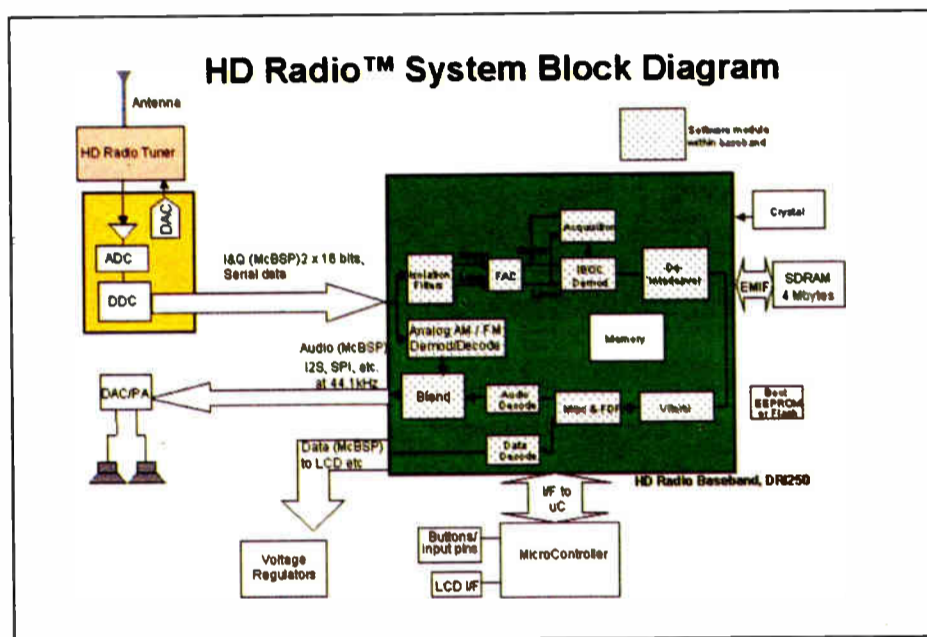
HD Radio™ System Block Diagram

Antenna

HD Radio Tuner

DAC

ADC

DDC

Software module within baseband

Crystal

I&Q (McBSP) 2 x 16 bits, Serial data

Isolation Filters

FAC

Acquisition

IBOC Demod

De-interleaver

EMIF

SDRAM 4 Mbytes

Analog AM / FM Demod/Decode

Memory

Audio (McBSP) I2S, SPI, etc. at 44.1kHz

DAC/PA

Blend

Audio Decode

Mux & FDR

Viterbi

Boot EEPROM or Flash

Data (McBSP) to LCD etc

Data Decode

HD Radio Baseband, DRI250

I/F to uC

Buttons/ input pins

MicroController

LCD I/F

Voltage Regulators